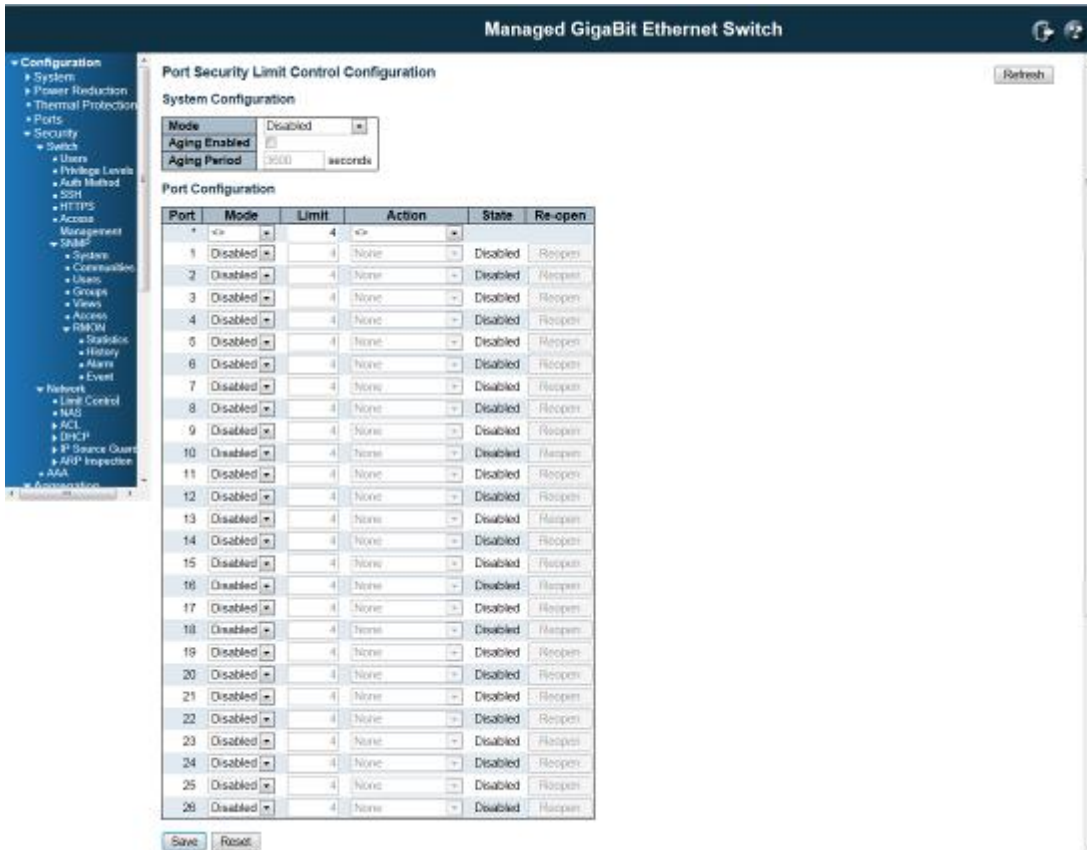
Managed GigaBit Ethernet Switch

Configuration
System
Power Reduction
Thermal Protection
Ports
Security
Switch
Users
Privilege Levels
Auth Method
SSH
HTTPS
Access Management
SNMP
System
Communities
Users
Groups
Views
Access
RMON
Statistics
History
Alarm
Event
Network
Limit Control
NAS
ACL
DHCP
IP Source Guard
ARP Inspection
AAA
Aggregation

Port Security Limit Control Configuration

Refresh

System Configuration

| Mode | Disabled |
|---|---|
| Aging Enabled | |
| Aging Period | 3600 seconds |

Port Configuration

| Port | Mode | Limit | Action | State | Re-open |
|---|---|---|---|---|---|
| * | <> | 4 | <> | | |
| 1 | Disabled | 4 | None | Disabled | Reopen |
| 2 | Disabled | 4 | None | Disabled | Reopen |
| 3 | Disabled | 4 | None | Disabled | Reopen |
| 4 | Disabled | 4 | None | Disabled | Reopen |
| 5 | Disabled | 4 | None | Disabled | Reopen |
| 6 | Disabled | 4 | None | Disabled | Reopen |
| 7 | Disabled | 4 | None | Disabled | Reopen |
| 8 | Disabled | 4 | None | Disabled | Reopen |
| 9 | Disabled | 4 | None | Disabled | Reopen |
| 10 | Disabled | 4 | None | Disabled | Reopen |
| 11 | Disabled | 4 | None | Disabled | Reopen |
| 12 | Disabled | 4 | None | Disabled | Reopen |
| 13 | Disabled | 4 | None | Disabled | Reopen |
| 14 | Disabled | 4 | None | Disabled | Reopen |
| 15 | Disabled | 4 | None | Disabled | Reopen |
| 16 | Disabled | 4 | None | Disabled | Reopen |
| 17 | Disabled | 4 | None | Disabled | Reopen |
| 18 | Disabled | 4 | None | Disabled | Reopen |
| 19 | Disabled | 4 | None | Disabled | Reopen |
| 20 | Disabled | 4 | None | Disabled | Reopen |
| 21 | Disabled | 4 | None | Disabled | Reopen |
| 22 | Disabled | 4 | None | Disabled | Reopen |
| 23 | Disabled | 4 | None | Disabled | Reopen |
| 24 | Disabled | 4 | None | Disabled | Reopen |
| 25 | Disabled | 4 | None | Disabled | Reopen |
| 26 | Disabled | 4 | None | Disabled | Reopen |

Save Reset